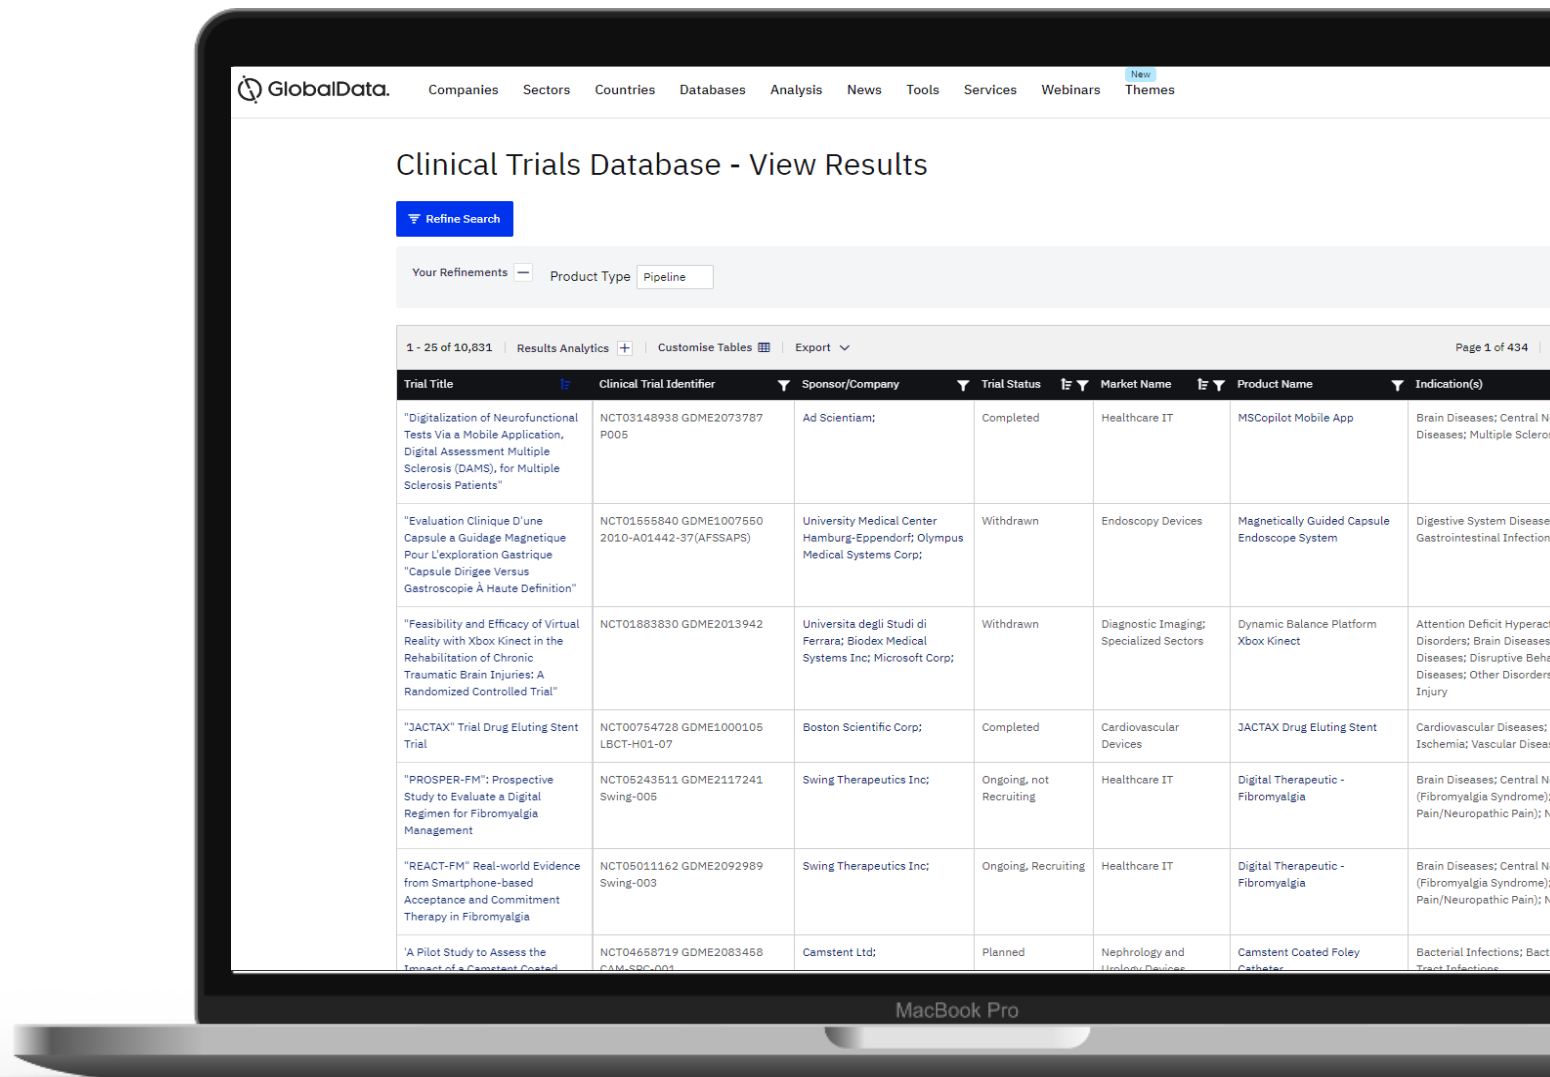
GlobalData.

Companies Sectors Countries Databases Analysis News Tools Services Webinars New Themes

Clinical Trials Database - View Results

Refine Search

Your Refinements — Product Type Pipeline

1 - 25 of 10,831 | Results Analytics + | Customise Tables | Export

Page 1 of 434

| Trial Title | Clinical Trial Identifier | Sponsor/Company | Trial Status | Market Name | Product Name | Indication(s) |
|---|---|---|---|---|---|---|
| "Digitalization of Neurofunctional Tests Via a Mobile Application, Digital Assessment Multiple Sclerosis (DAMS), for Multiple Sclerosis Patients" | NCT03148938 GDME2073787 P005 | Ad Scientiam; | Completed | Healthcare IT | MSCopilot Mobile App | Brain Diseases; Central N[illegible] Diseases; Multiple Sclero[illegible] |
| "Evaluation Clinique D'une Capsule a Guidage Magnetique Pour L'exploration Gastrique "Capsule Dirigee Versus Gastroscopie À Haute Définition" | NCT01555840 GDME1007550 2010-A01442-37(AFSSAPS) | University Medical Center Hamburg-Eppendorf; Olympus Medical Systems Corp; | Withdrawn | Endoscopy Devices | Magnetically Guided Capsule Endoscope System | Digestive System Disease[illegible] Gastrointestinal Infection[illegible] |
| "Feasibility and Efficacy of Virtual Reality with Xbox Kinect in the Rehabilitation of Chronic Traumatic Brain Injuries: A Randomized Controlled Trial" | NCT01883830 GDME2013942 | Universita degli Studi di Ferrara; Biodex Medical Systems Inc; Microsoft Corp; | Withdrawn | Diagnostic Imaging; Specialized Sectors | Dynamic Balance Platform Xbox Kinect | Attention Deficit Hyperac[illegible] Disorders; Brain Diseases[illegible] Diseases; Disruptive Beha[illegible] Diseases; Other Disorders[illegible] Injury |
| "JACTAX" Trial Drug Eluting Stent Trial | NCT00754728 GDME1000105 LBCT-H01-07 | Boston Scientific Corp; | Completed | Cardiovascular Devices | JACTAX Drug Eluting Stent | Cardiovascular Diseases; Ischemia; Vascular Disea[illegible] |
| "PROSPER-FM": Prospective Study to Evaluate a Digital Regimen for Fibromyalgia Management | NCT05243511 GDME2117241 Swing-005 | Swing Therapeutics Inc; | Ongoing, not Recruiting | Healthcare IT | Digital Therapeutic - Fibromyalgia | Brain Diseases; Central N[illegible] (Fibromyalgia Syndrome); Pain/Neuropathic Pain); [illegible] |
| "REACT-FM" Real-world Evidence from Smartphone-based Acceptance and Commitment Therapy in Fibromyalgia | NCT05011162 GDME2092989 Swing-003 | Swing Therapeutics Inc; | Ongoing, Recruiting | Healthcare IT | Digital Therapeutic - Fibromyalgia | Brain Diseases; Central N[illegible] (Fibromyalgia Syndrome); Pain/Neuropathic Pain); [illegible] |
| 'A Pilot Study to Assess the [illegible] | NCT04658719 GDME2083458 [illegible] | Camstent Ltd; | Planned | Nephrology and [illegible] | Camstent Coated Foley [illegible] | Bacterial Infections; Bact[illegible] |

MacBook Pro